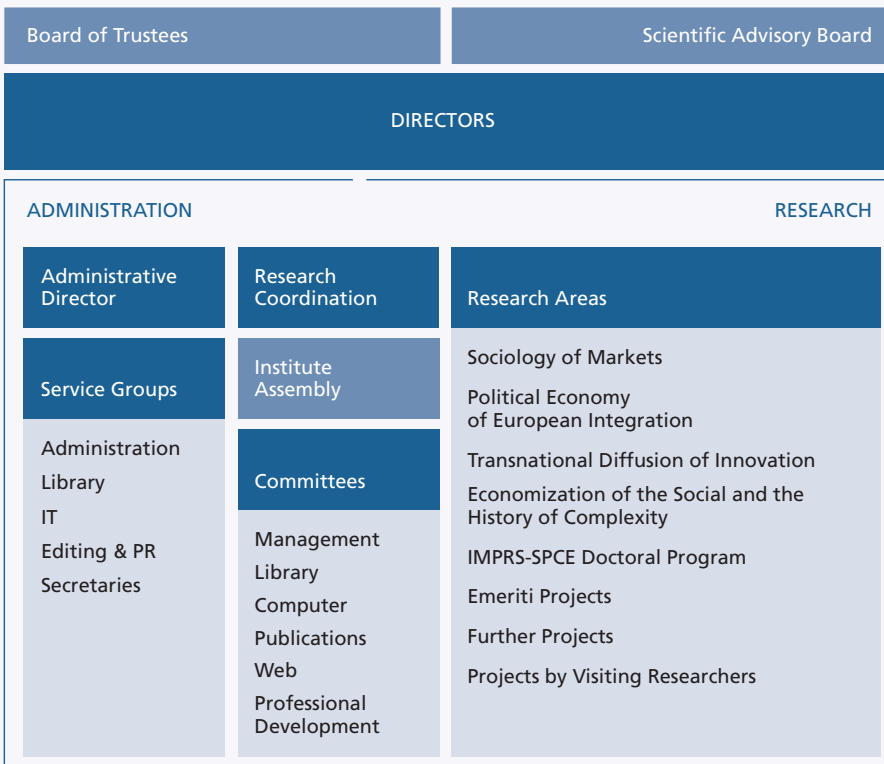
Board of Trustees

Scientific Advisory Board

DIRECTORS

ADMINISTRATION

RESEARCH

Administrative Director

Service Groups

Administration
Library
IT
Editing & PR
Secretaries

Research Coordination

Institute Assembly

Committees

Management
Library
Computer
Publications
Web
Professional Development

Research Areas

Sociology of Markets

Political Economy of European Integration

Transnational Diffusion of Innovation

Economization of the Social and the History of Complexity

IMPRS-SPCE Doctoral Program

Emeriti Projects

Further Projects

Projects by Visiting Researchers